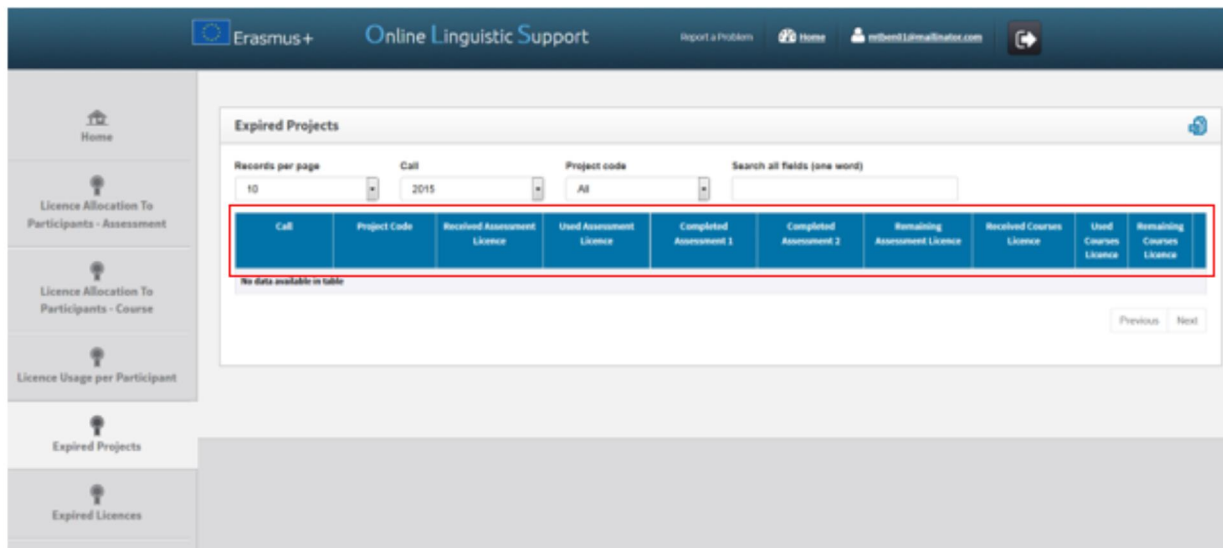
Erasmus+ Online Linguistic Support

Report a Problem Home mtbent1@mailinator.com

Home

Licence Allocation To Participants - Assessment

Licence Allocation To Participants - Course

Licence Usage per Participant

Expired Projects

Expired Licences

Expired Projects

Records per page
10

Call
2015

Project code
All

Search all fields (one word)

| Call | Project Code | Received Assessment Licence | Used Assessment Licence | Completed Assessment 1 | Completed Assessment 2 | Remaining Assessment Licence | Received Courses Licence | Used Courses Licence | Remaining Courses Licence |
|---|---|---|---|---|---|---|---|---|---|
| No data available in table | | | | | | | | | |

Previous Next